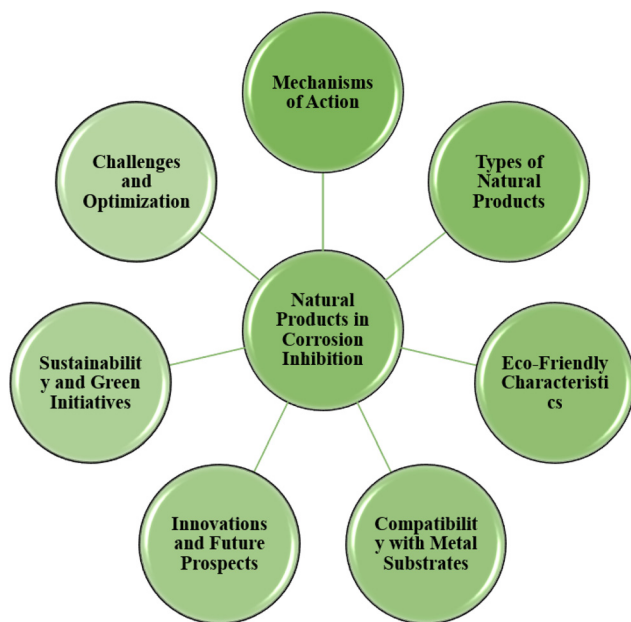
Natural Products in Corrosion Inhibition

Mechanisms of Action

Types of Natural Products

Eco-Friendly Characteristics

Compatibility with Metal Substrates

Innovations and Future Prospects

Sustainability and Green Initiatives

Challenges and Optimization